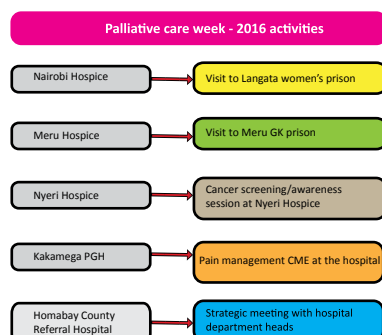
Palliative care week - 2016 activities

Nairobi Hospice

Visit to Langata women's prison

Meru Hospice

Visit to Meru GK prison

Nyeri Hospice

Cancer screening/awareness session at Nyeri Hospice

Kakamega PGH

Pain management CME at the hospital

Homabay County Referral Hospital

Strategic meeting with hospital department heads